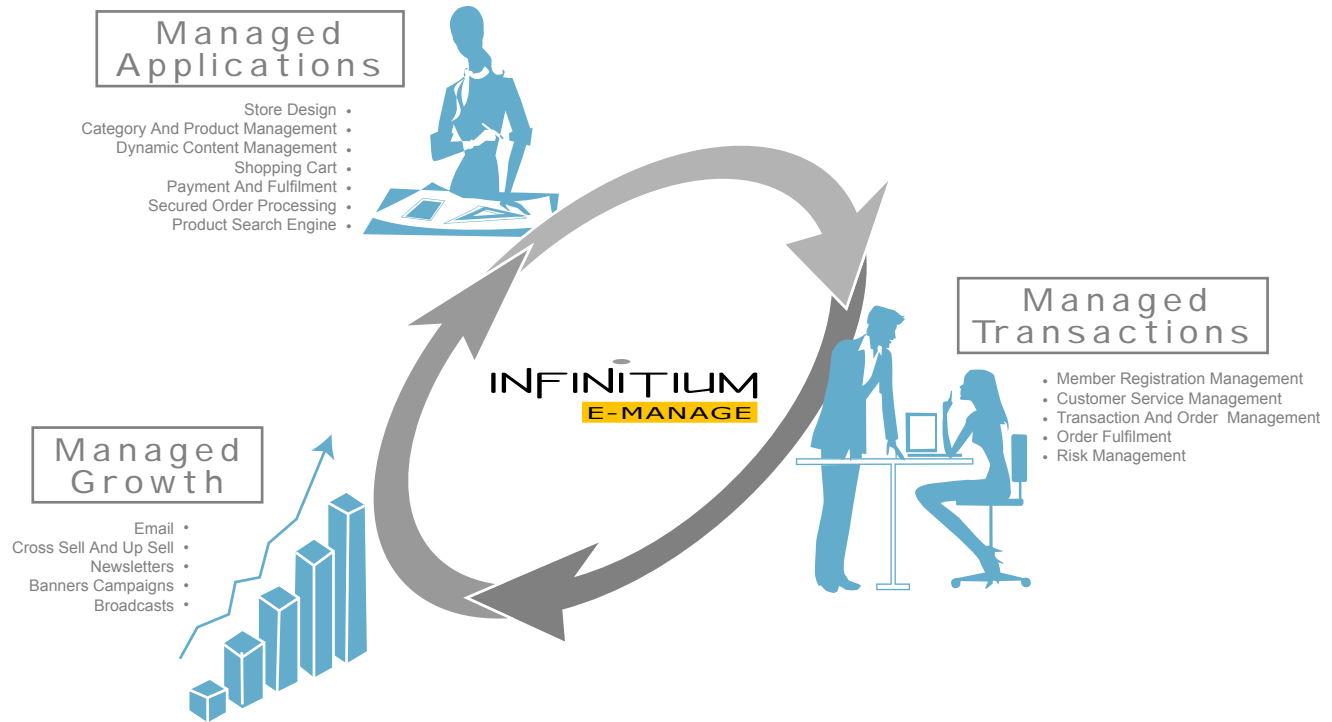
Managed Applications

Store Design •
Category And Product Management •
Dynamic Content Management •
Shopping Cart •
Payment And Fulfilment •
Secured Order Processing •
Product Search Engine •

INFINITIUM
E-MANAGE

Managed Transactions

• Member Registration Management
• Customer Service Management
• Transaction And Order Management
• Order Fulfilment
• Risk Management

Managed Growth

Email •
Cross Sell And Up Sell •
Newsletters •
Banners Campaigns •
Broadcasts •